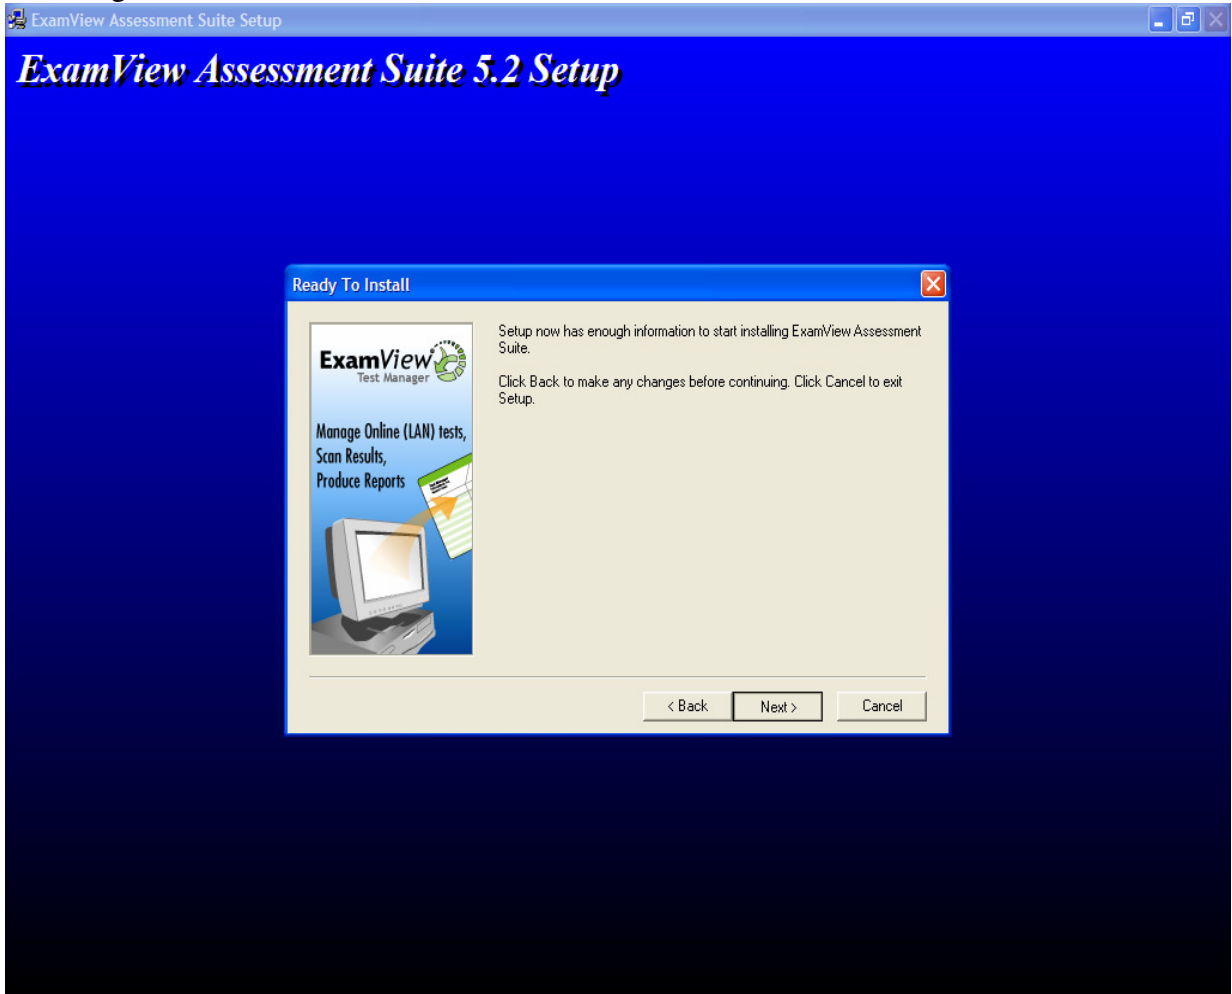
ExamView Assessment Suite Setup

ExamView Assessment Suite 5.2 Setup

Ready To Install

ExamView
Test Manager

Manage Online (LAN) tests,
Scan Results,
Produce Reports

Setup now has enough information to start installing ExamView Assessment Suite.

Click Back to make any changes before continuing. Click Cancel to exit Setup.

< Back
Next >
Cancel